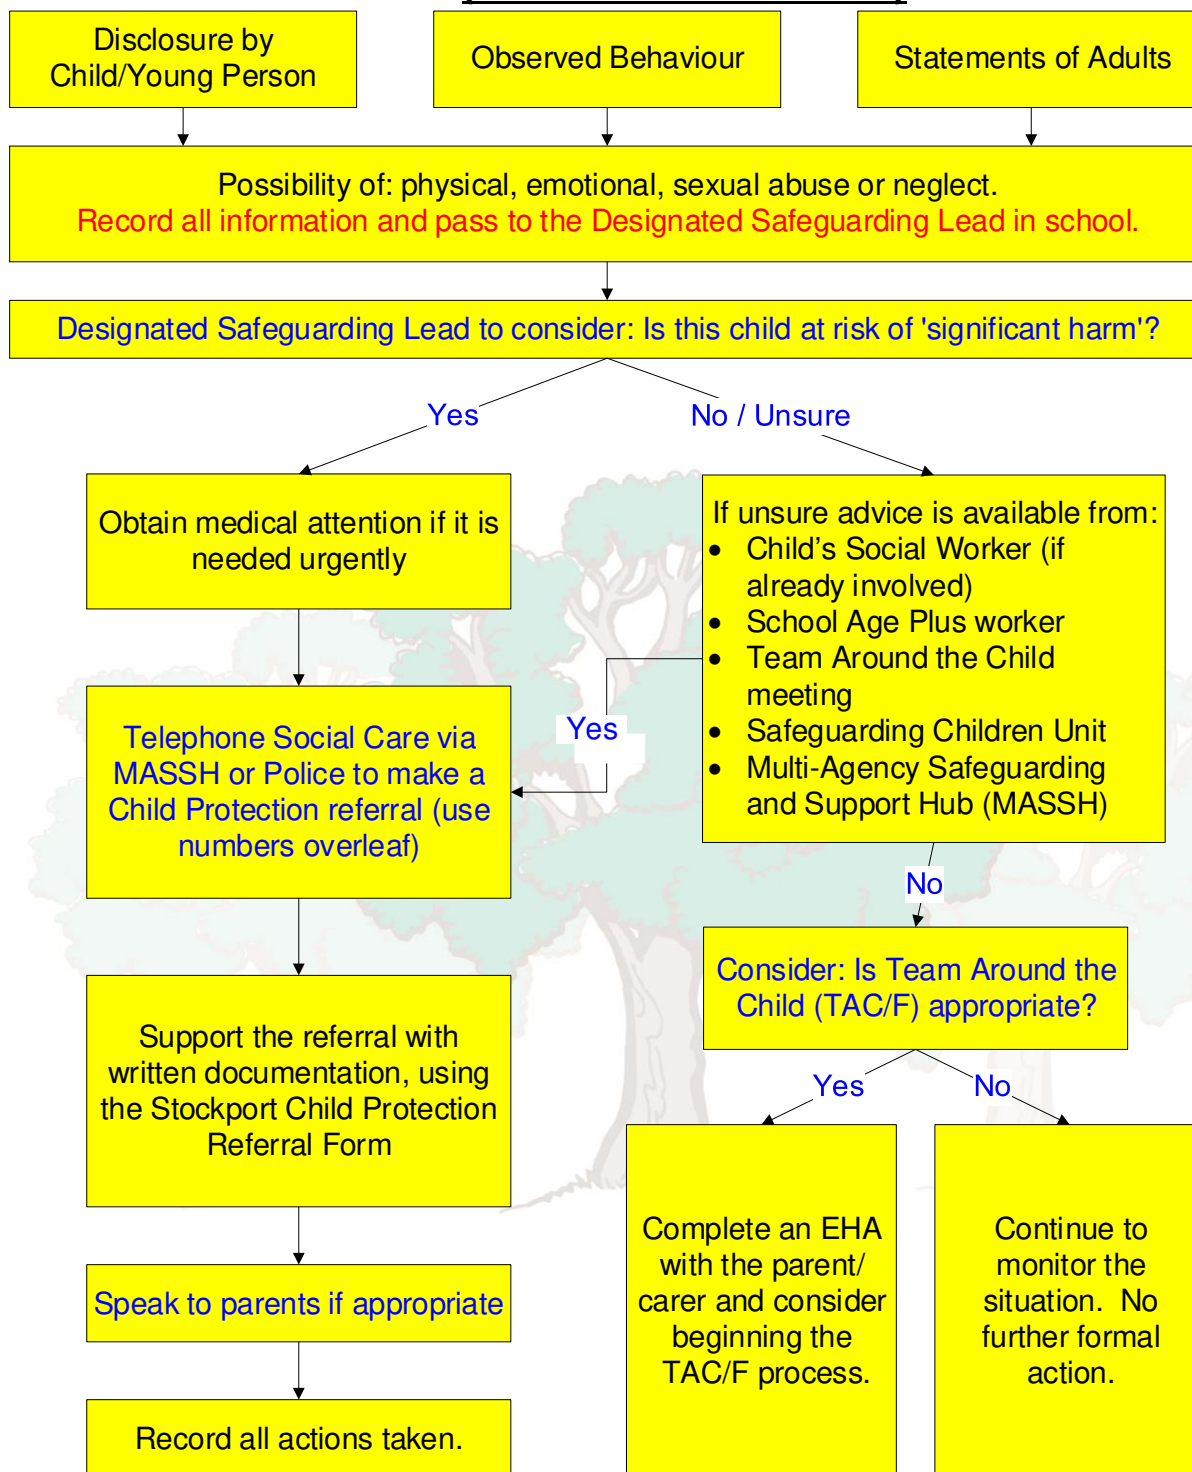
Disclosure by Child/Young Person

Observed Behaviour

Statements of Adults

Possibility of: physical, emotional, sexual abuse or neglect.
Record all information and pass to the Designated Safeguarding Lead in school.

Designated Safeguarding Lead to consider: Is this child at risk of 'significant harm'?

Yes

No / Unsure

Obtain medical attention if it is needed urgently

If unsure advice is available from:
- Child's Social Worker (if already involved)
- School Age Plus worker
- Team Around the Child meeting
- Safeguarding Children Unit
- Multi-Agency Safeguarding and Support Hub (MASSH)

Yes

Telephone Social Care via MASSH or Police to make a Child Protection referral (use numbers overleaf)

No

Consider: Is Team Around the Child (TAC/F) appropriate?

Support the referral with written documentation, using the Stockport Child Protection Referral Form

Yes

No

Complete an EHA with the parent/ carer and consider beginning the TAC/F process.

Continue to monitor the situation. No further formal action.

Speak to parents if appropriate

Record all actions taken.